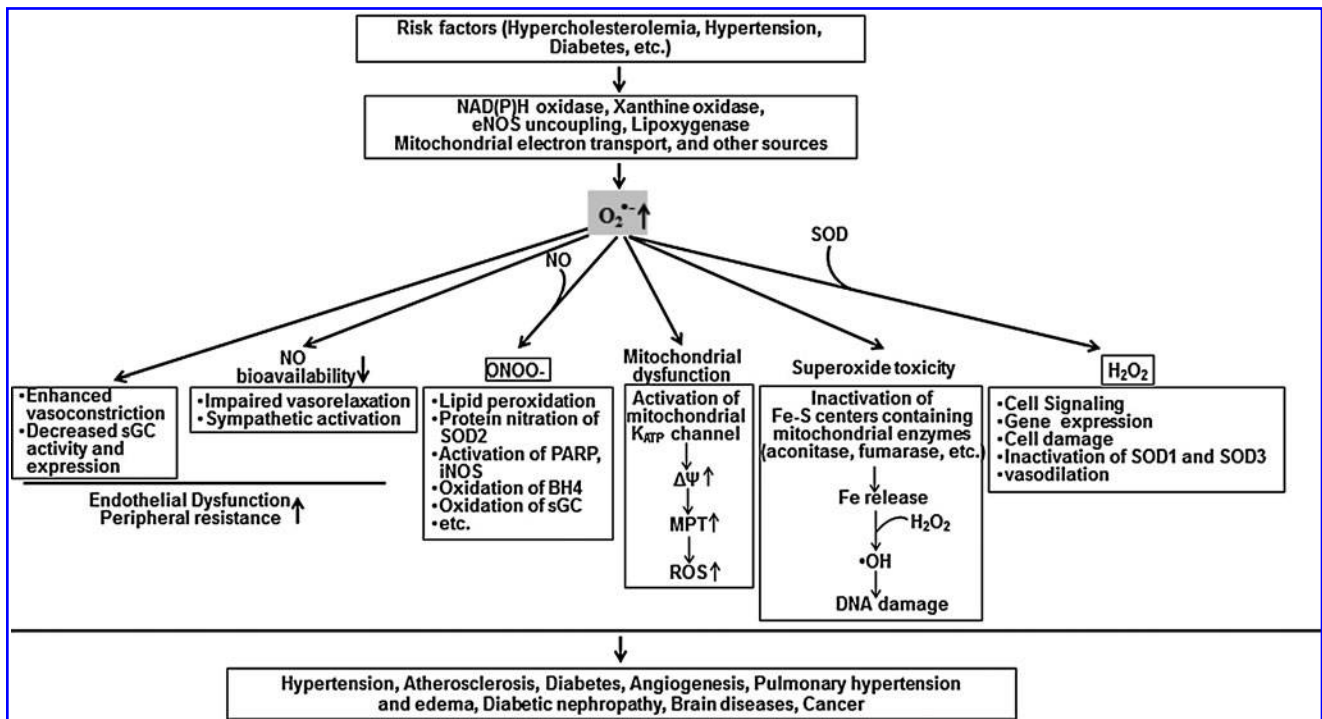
Risk factors (Hypercholesterolemia, Hypertension, Diabetes, etc.)

NAD(P)H oxidase, Xanthine oxidase, eNOS uncoupling, Lipoxygenase Mitochondrial electron transport, and other sources

$O_2^{\bullet-}\uparrow$

NO

SOD

•Enhanced vasoconstriction
•Decreased sGC activity and expression

NO bioavailability↓

•Impaired vasorelaxation
•Sympathetic activation

Endothelial Dysfunction↑
Peripheral resistance↑

ONOO-

•Lipid peroxidation
•Protein nitration of SOD2
•Activation of PARP, iNOS
•Oxidation of BH4
•Oxidation of sGC
•etc.

Mitochondrial dysfunction

Activation of mitochondrial $K_{ATP}$ channel

$\Delta\Psi\uparrow$

MPT↑

ROS↑

Superoxide toxicity

Inactivation of Fe-S centers containing mitochondrial enzymes (aconitase, fumarase, etc.)

Fe release

$H_2O_2$

•OH

DNA damage

$H_2O_2$

•Cell Signaling
•Gene expression
•Cell damage
•Inactivation of SOD1 and SOD3
•vasodilation

Hypertension, Atherosclerosis, Diabetes, Angiogenesis, Pulmonary hypertension and edema, Diabetic nephropathy, Brain diseases, Cancer